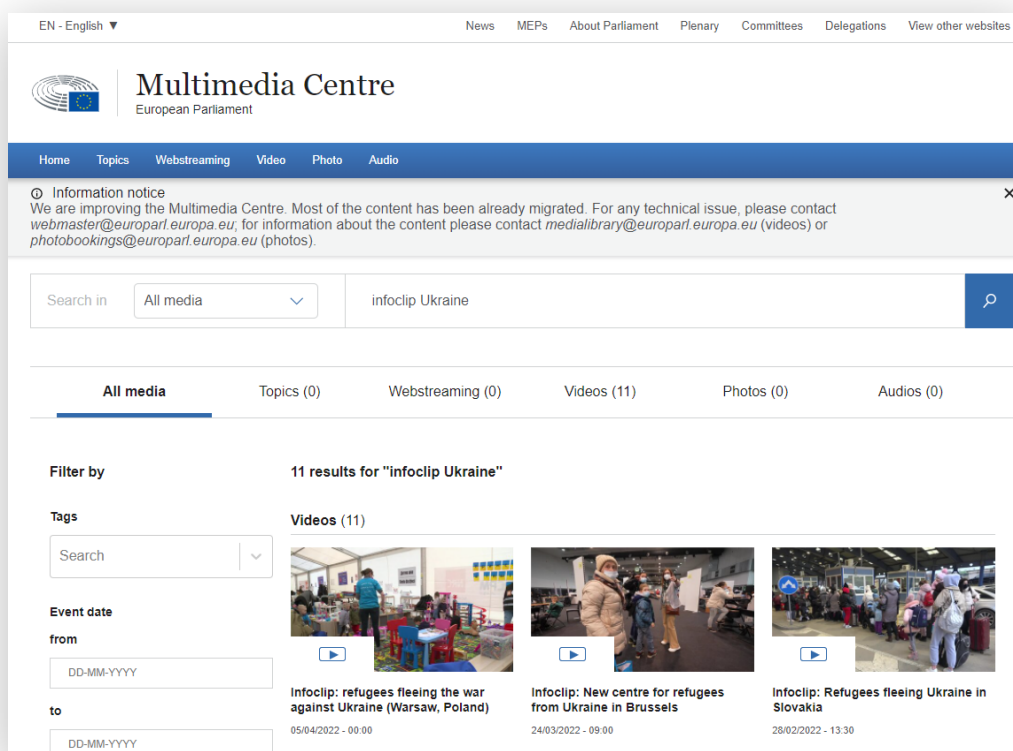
EN - English ▼

News MEPs About Parliament Plenary Committees Delegations View other websites

Multimedia Centre
European Parliament

Home Topics Webstreaming Video Photo Audio

ⓘ Information notice
We are improving the Multimedia Centre. Most of the content has been already migrated. For any technical issue, please contact *webmaster@europarl.europa.eu*; for information about the content please contact *medialibrary@europarl.europa.eu* (videos) or *photobookings@europarl.europa.eu* (photos).

×

Search in All media

infoclip Ukraine

All media Topics (0) Webstreaming (0) Videos (11) Photos (0) Audios (0)

Filter by

Tags

Search

Event date

from

DD-MM-YYYY

to

DD-MM-YYYY

11 results for "infoclip Ukraine"

Videos (11)

Infoclip: refugees fleeing the war against Ukraine (Warsaw, Poland)
05/04/2022 - 00:00

Infoclip: New centre for refugees from Ukraine in Brussels
24/03/2022 - 09:00

Infoclip: Refugees fleeing Ukraine in Slovakia
28/02/2022 - 13:30